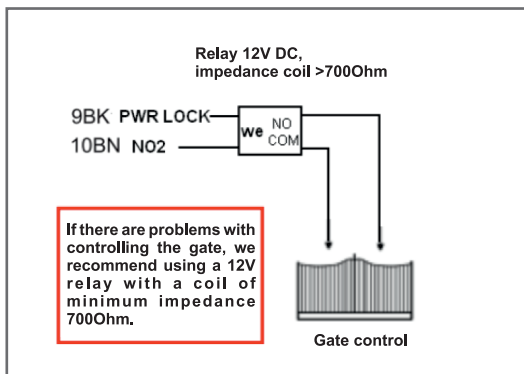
Relay 12V DC,
impedance coil >700Ohm

9BK PWR LOCK

10BN NO2

we

NO

COM

If there are problems with controlling the gate, we recommend using a 12V relay with a coil of minimum impedance 700Ohm.

Gate control